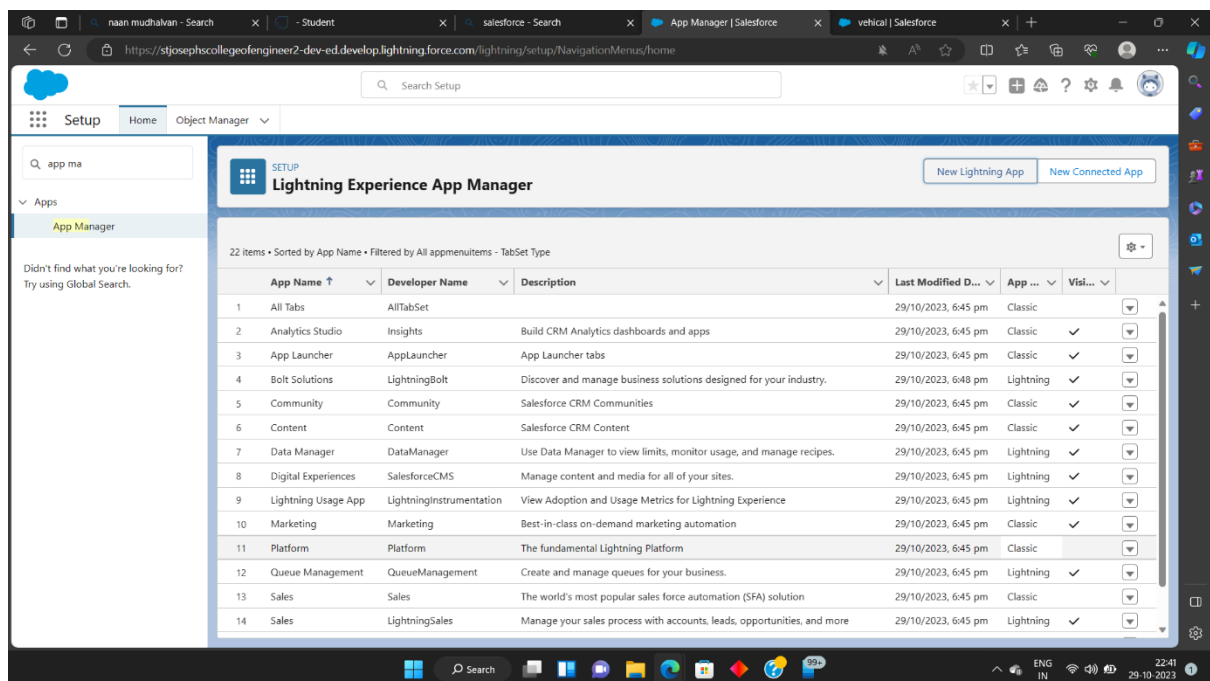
naan mudhalvan - Search
- Student
salesforce - Search
App Manager | Salesforce
vehical | Salesforce

https://stjosephscollegeofengineer2-dev-ed.develop.lightning.force.com/lightning/setup/NavigationMenus/home

Search Setup

Setup Home Object Manager

app ma

Apps
App Manager

Didn't find what you're looking for? Try using Global Search.

SETUP
Lightning Experience App Manager

New Lightning App New Connected App

22 items • Sorted by App Name • Filtered by All appmenuitems - TabSet Type

| | App Name ↑ | Developer Name | Description | Last Modified D... | App ... | Visi... |
|---|---|---|---|---|---|---|
| 1 | All Tabs | AllTabSet | | 29/10/2023, 6:45 pm | Classic | |
| 2 | Analytics Studio | Insights | Build CRM Analytics dashboards and apps | 29/10/2023, 6:45 pm | Classic | ✓ |
| 3 | App Launcher | AppLauncher | App Launcher tabs | 29/10/2023, 6:45 pm | Classic | ✓ |
| 4 | Bolt Solutions | LightningBolt | Discover and manage business solutions designed for your industry. | 29/10/2023, 6:48 pm | Lightning | ✓ |
| 5 | Community | Community | Salesforce CRM Communities | 29/10/2023, 6:45 pm | Classic | ✓ |
| 6 | Content | Content | Salesforce CRM Content | 29/10/2023, 6:45 pm | Classic | ✓ |
| 7 | Data Manager | DataManager | Use Data Manager to view limits, monitor usage, and manage recipes. | 29/10/2023, 6:45 pm | Lightning | ✓ |
| 8 | Digital Experiences | SalesforceCMS | Manage content and media for all of your sites. | 29/10/2023, 6:45 pm | Lightning | ✓ |
| 9 | Lightning Usage App | LightningInstrumentation | View Adoption and Usage Metrics for Lightning Experience | 29/10/2023, 6:45 pm | Lightning | ✓ |
| 10 | Marketing | Marketing | Best-in-class on-demand marketing automation | 29/10/2023, 6:45 pm | Classic | ✓ |
| 11 | Platform | Platform | The fundamental Lightning Platform | 29/10/2023, 6:45 pm | Classic | |
| 12 | Queue Management | QueueManagement | Create and manage queues for your business. | 29/10/2023, 6:45 pm | Lightning | ✓ |
| 13 | Sales | Sales | The world's most popular sales force automation (SFA) solution | 29/10/2023, 6:45 pm | Classic | |
| 14 | Sales | LightningSales | Manage your sales process with accounts, leads, opportunities, and more | 29/10/2023, 6:45 pm | Lightning | ✓ |

Search
99+
ENG IN
22:41
29-10-2023